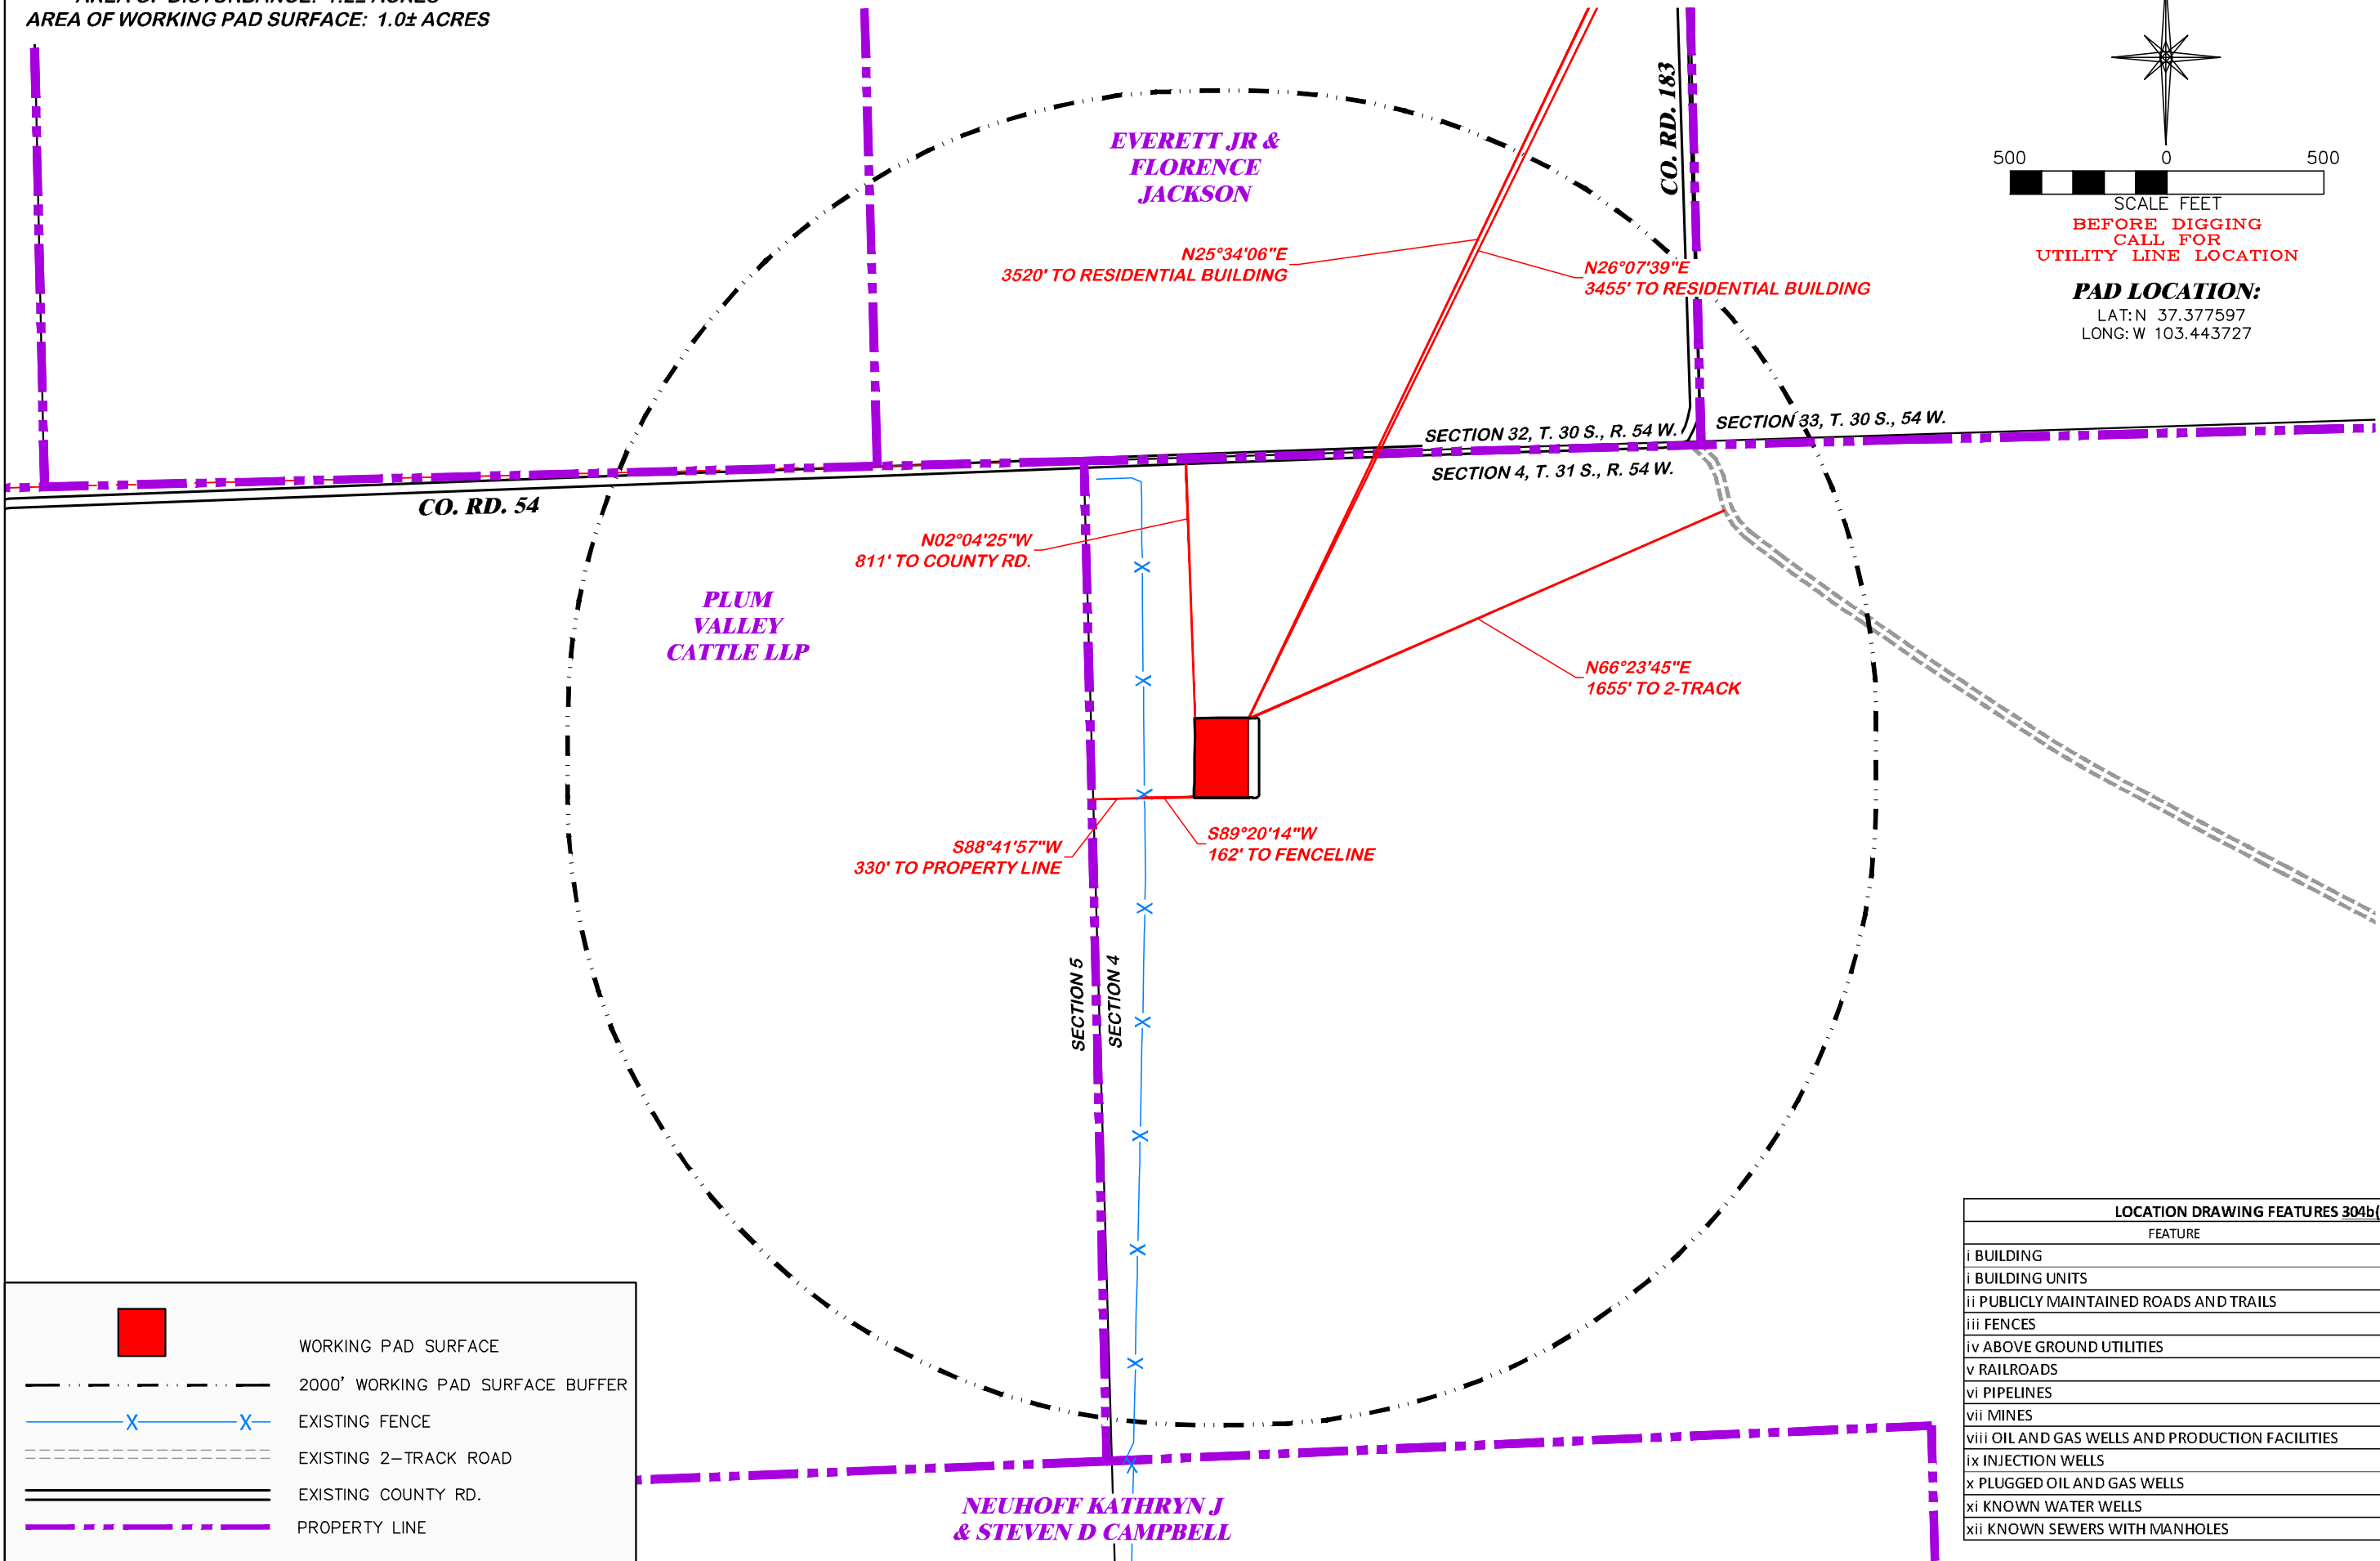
AREA OF DISTURBANCE: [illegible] ACRES
AREA OF WORKING PAD SURFACE: 1.0± ACRES

EVERETT JR & FLORENCE JACKSON

CO. RD. 183

500 0 500
SCALE FEET
BEFORE DIGGING CALL FOR UTILITY LINE LOCATION

PAD LOCATION:
LAT: N 37.377597
LONG: W 103.443727

N25°34'06"E
3520' TO RESIDENTIAL BUILDING

N26°07'39"E
3455' TO RESIDENTIAL BUILDING

SECTION 32, T. 30 S., R. 54 W.
SECTION 33, T. 30 S., 54 W.
SECTION 4, T. 31 S., R. 54 W.

CO. RD. 54

N02°04'25"W
811' TO COUNTY RD.

PLUM VALLEY CATTLE LLP

N66°23'45"E
1655' TO 2-TRACK

S88°41'57"W
330' TO PROPERTY LINE

S89°20'14"W
162' TO FENCELINE

SECTION 5
SECTION 4

WORKING PAD SURFACE
2000' WORKING PAD SURFACE BUFFER
EXISTING FENCE
EXISTING 2-TRACK ROAD
EXISTING COUNTY RD.
PROPERTY LINE

NEUHOFF KATHRYN J & STEVEN D CAMPBELL

| LOCATION DRAWING FEATURES 304b( |
|---|
| FEATURE |
| i BUILDING |
| i BUILDING UNITS |
| ii PUBLICLY MAINTAINED ROADS AND TRAILS |
| iii FENCES |
| iv ABOVE GROUND UTILITIES |
| v RAILROADS |
| vi PIPELINES |
| vii MINES |
| viii OIL AND GAS WELLS AND PRODUCTION FACILITIES |
| ix INJECTION WELLS |
| x PLUGGED OIL AND GAS WELLS |
| xi KNOWN WATER WELLS |
| xii KNOWN SEWERS WITH MANHOLES |